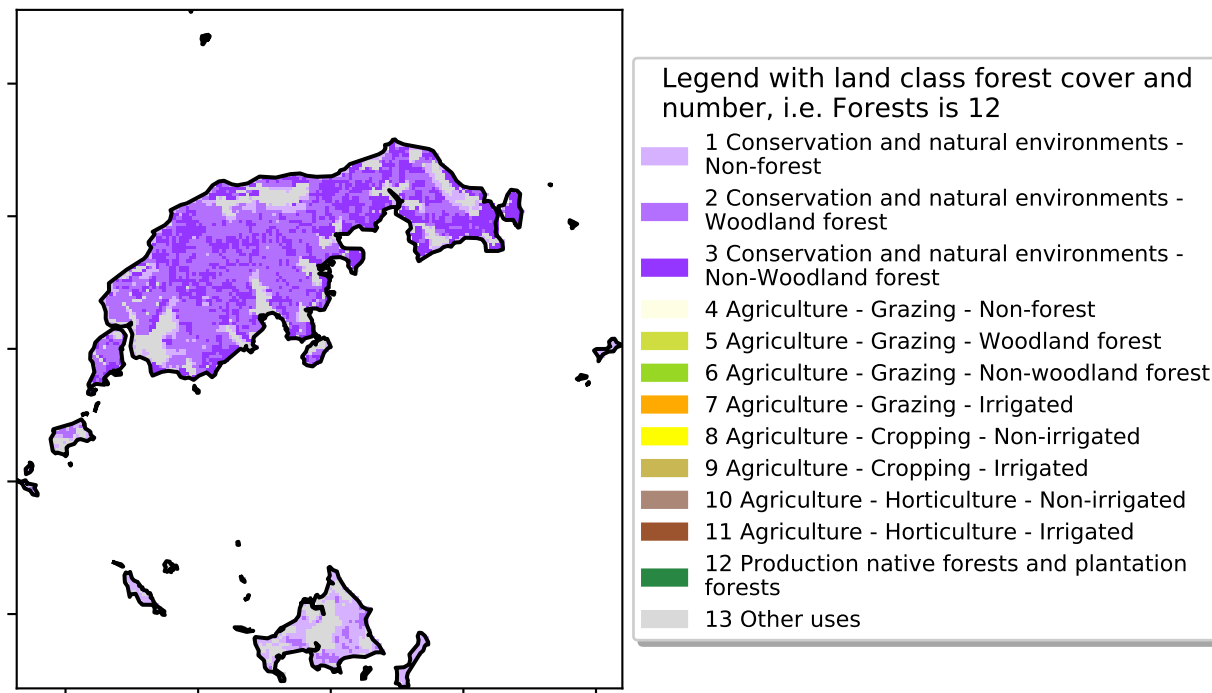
Legend with land class forest cover and number, i.e. Forests is 12

1 Conservation and natural environments - Non-forest

2 Conservation and natural environments - Woodland forest

3 Conservation and natural environments - Non-Woodland forest

4 Agriculture - Grazing - Non-forest

5 Agriculture - Grazing - Woodland forest

6 Agriculture - Grazing - Non-woodland forest

7 Agriculture - Grazing - Irrigated

8 Agriculture - Cropping - Non-irrigated

9 Agriculture - Cropping - Irrigated

10 Agriculture - Horticulture - Non-irrigated

11 Agriculture - Horticulture - Irrigated

12 Production native forests and plantation forests

13 Other uses